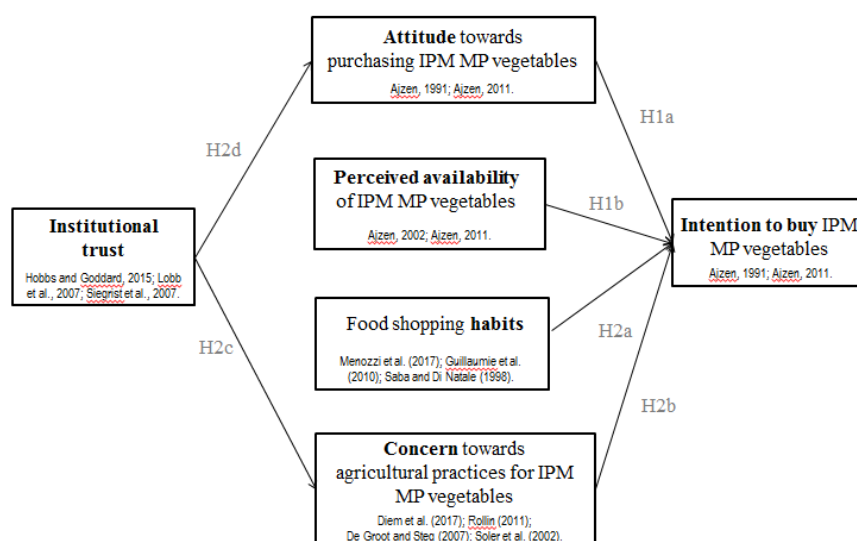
Institutional trust

Hobbs and Goddard, 2015; Lobb et al., 2007; Siegrist et al., 2007.

H2d

H2c

Attitude towards purchasing IPM MP vegetables

Ajzen, 1991; Ajzen, 2011.

Perceived availability of IPM MP vegetables

Ajzen, 2002; Ajzen, 2011.

Food shopping habits

Menozzi et al. (2017); Guillaumie et al. (2010); Saba and Di Natale (1998).

Concern towards agricultural practices for IPM MP vegetables

Diem et al. (2017); Rollin (2011); De Groot and Steg (2007); Soler et al. (2002).

H1a

H1b

H2a

H2b

Intention to buy IPM MP vegetables

Ajzen, 1991; Ajzen, 2011.